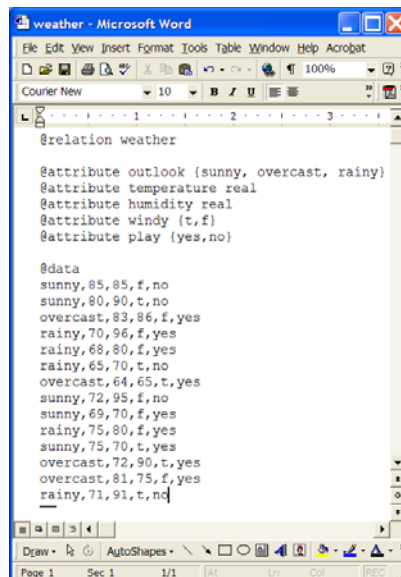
weather - Microsoft Word

File Edit View Insert Format Tools Table Window Help Acrobat

100%

Courier New 10 B I U

@relation weather

@attribute outlook {sunny, overcast, rainy}
@attribute temperature real
@attribute humidity real
@attribute windy {t,f}
@attribute play {yes,no}

@data
sunny,85,85,f,no
sunny,80,90,t,no
overcast,83,86,f,yes
rainy,70,96,f,yes
rainy,68,80,f,yes
rainy,65,70,t,no
overcast,64,65,t,yes
sunny,72,95,f,no
sunny,69,70,f,yes
rainy,75,80,f,yes
sunny,75,70,t,yes
overcast,72,90,t,yes
overcast,81,75,f,yes
rainy,71,91,t,no

Draw AutoShapes

Page 1 Sec 1 1/1 At Ln Col REC